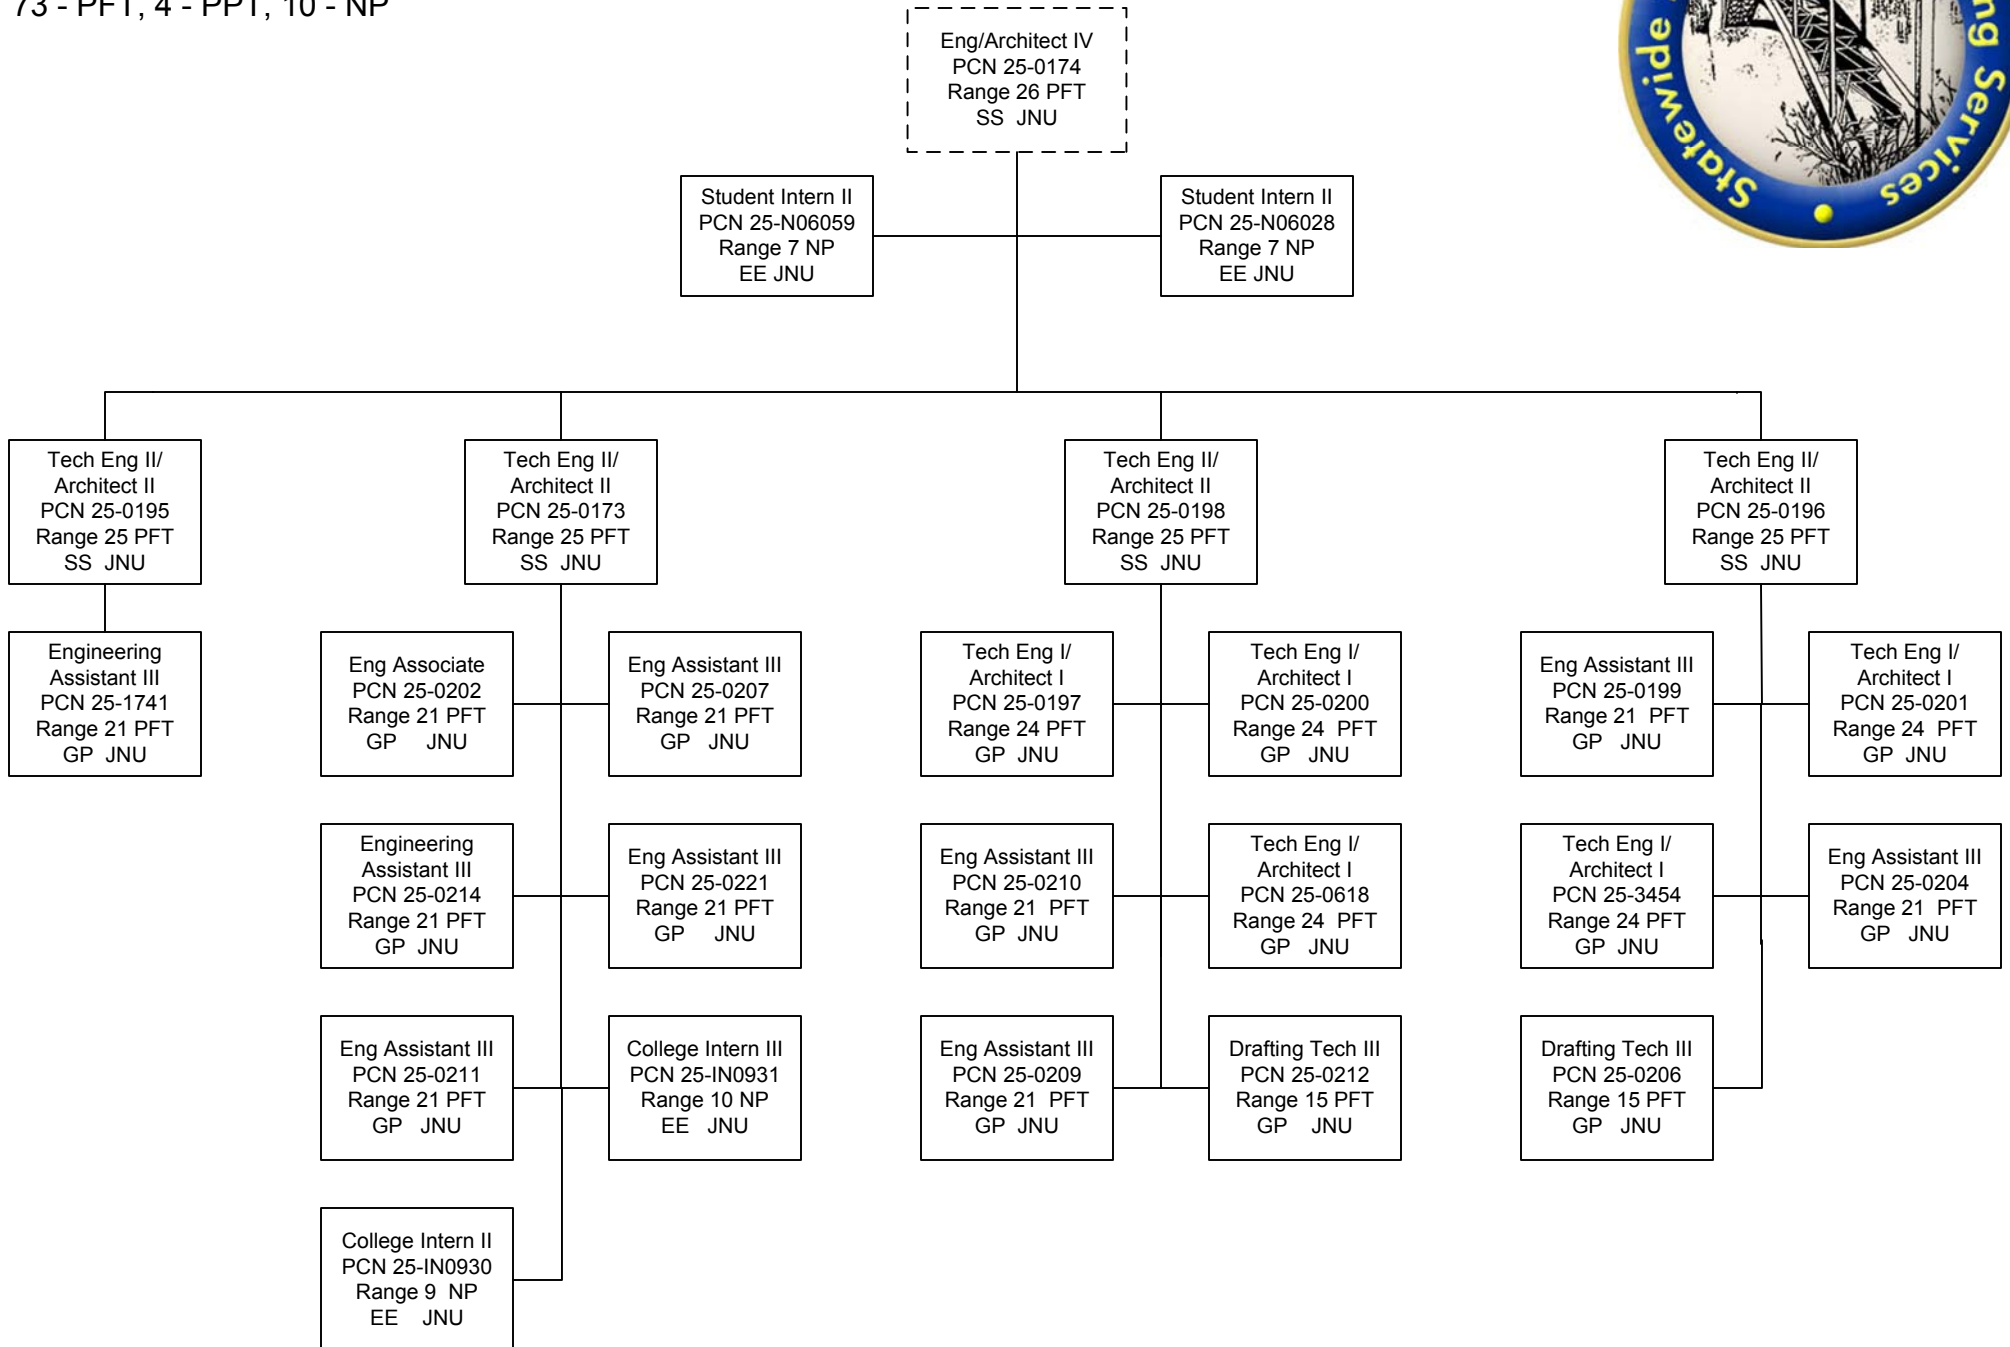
73 - PFT, 4 - PPT, 10 - NP

Statewide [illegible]ng Services

Eng/Architect IV
PCN 25-0174
Range 26 PFT
SS JNU

Student Intern II
PCN 25-N06059
Range 7 NP
EE JNU

Student Intern II
PCN 25-N06028
Range 7 NP
EE JNU

Tech Eng II/
Architect II
PCN 25-0195
Range 25 PFT
SS JNU

Engineering
Assistant III
PCN 25-1741
Range 21 PFT
GP JNU

Tech Eng II/
Architect II
PCN 25-0173
Range 25 PFT
SS JNU

Eng Associate
PCN 25-0202
Range 21 PFT
GP JNU

Eng Assistant III
PCN 25-0207
Range 21 PFT
GP JNU

Engineering
Assistant III
PCN 25-0214
Range 21 PFT
GP JNU

Eng Assistant III
PCN 25-0221
Range 21 PFT
GP JNU

Eng Assistant III
PCN 25-0211
Range 21 PFT
GP JNU

College Intern III
PCN 25-IN0931
Range 10 NP
EE JNU

College Intern II
PCN 25-IN0930
Range 9 NP
EE JNU

Tech Eng II/
Architect II
PCN 25-0198
Range 25 PFT
SS JNU

Tech Eng I/
Architect I
PCN 25-0197
Range 24 PFT
GP JNU

Tech Eng I/
Architect I
PCN 25-0200
Range 24 PFT
GP JNU

Eng Assistant III
PCN 25-0210
Range 21 PFT
GP JNU

Tech Eng I/
Architect I
PCN 25-0618
Range 24 PFT
GP JNU

Eng Assistant III
PCN 25-0209
Range 21 PFT
GP JNU

Drafting Tech III
PCN 25-0212
Range 15 PFT
GP JNU

Tech Eng II/
Architect II
PCN 25-0196
Range 25 PFT
SS JNU

Eng Assistant III
PCN 25-0199
Range 21 PFT
GP JNU

Tech Eng I/
Architect I
PCN 25-0201
Range 24 PFT
GP JNU

Tech Eng I/
Architect I
PCN 25-3454
Range 24 PFT
GP JNU

Eng Assistant III
PCN 25-0204
Range 21 PFT
GP JNU

Drafting Tech III
PCN 25-0206
Range 15 PFT
GP JNU